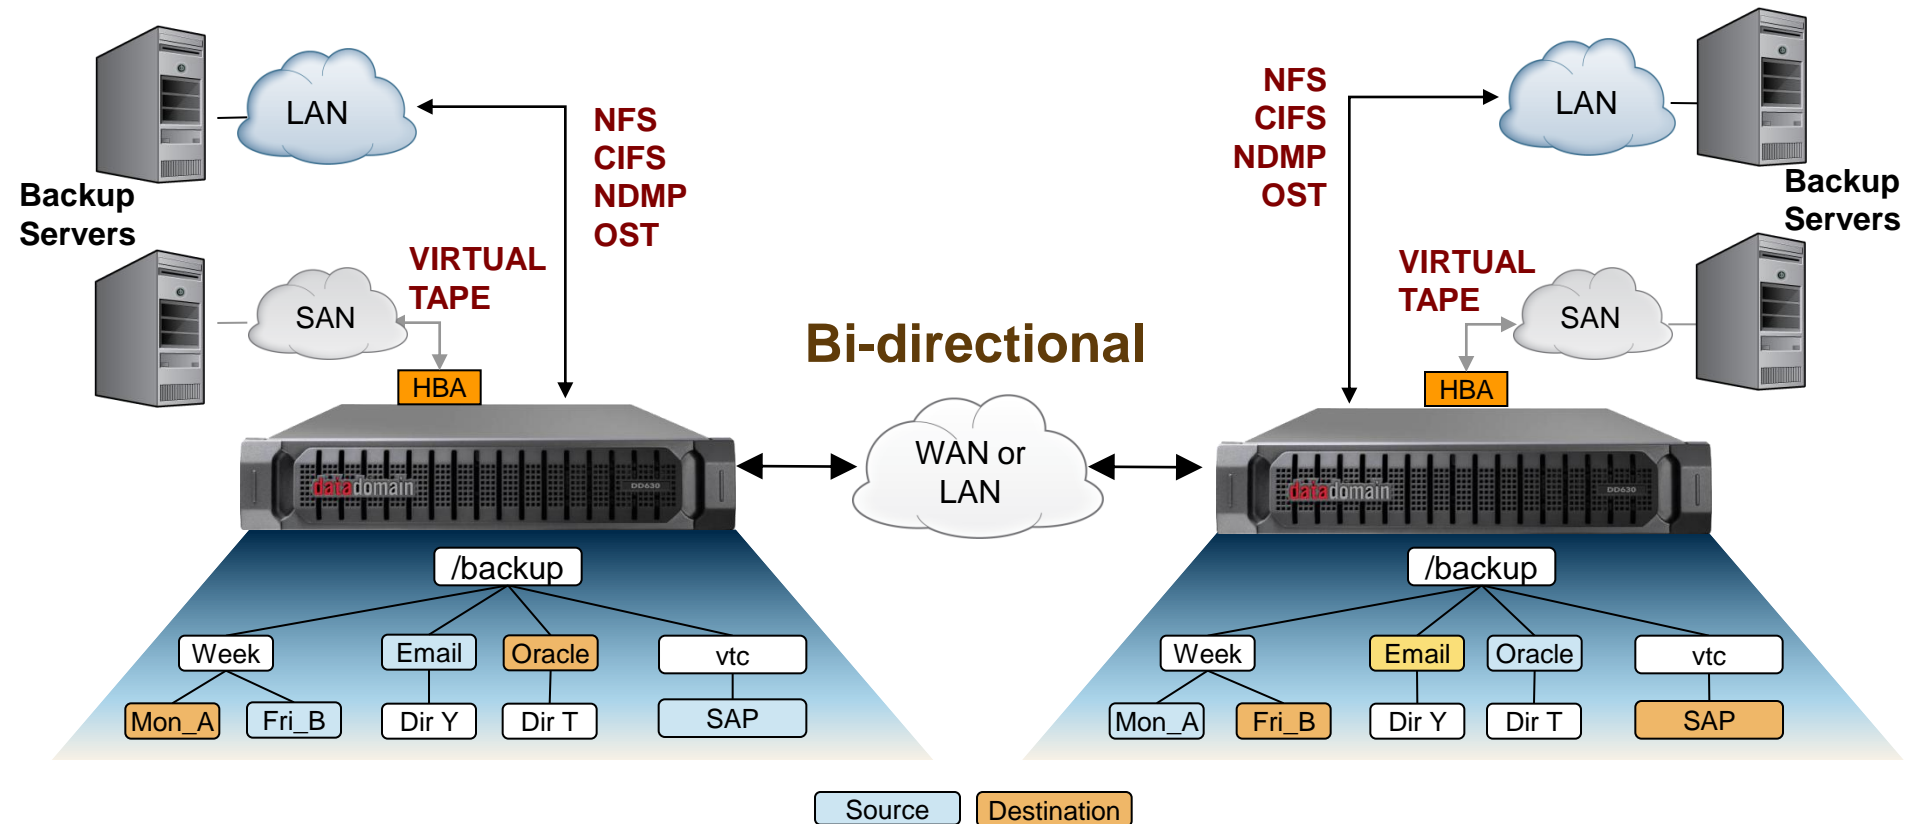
LAN

NFS
CIFS
NDMP
OST

Backup Servers

VIRTUAL TAPE

SAN

HBA

datadomain

DD630

NFS
CIFS
NDMP
OST

LAN

Backup Servers

VIRTUAL TAPE

SAN

HBA

Bi-directional

WAN or LAN

datadomain

DD630

/backup

Week

Email

Oracle

vtc

Mon_A

Fri_B

Dir Y

Dir T

SAP

/backup

Week

Email

Oracle

vtc

Mon_A

Fri_B

Dir Y

Dir T

SAP

Source

Destination